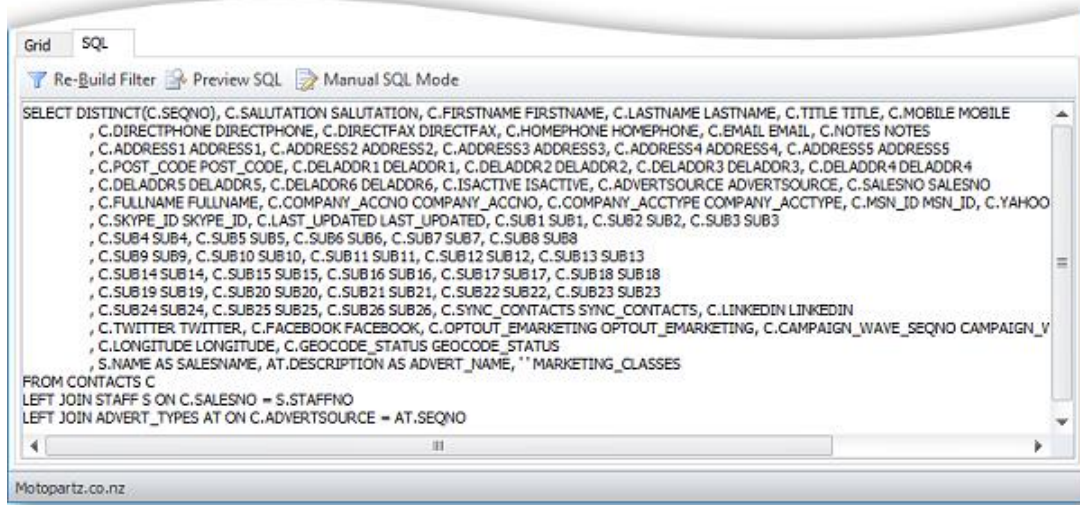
Grid SQL

Re-Build Filter Preview SQL Manual SQL Mode

SELECT DISTINCT(C.SEQNO), C.SALUTATION SALUTATION, C.FIRSTNAME FIRSTNAME, C.LASTNAME LASTNAME, C.TITLE TITLE, C.MOBILE MOBILE
, C.DIRECTPHONE DIRECTPHONE, C.DIRECTFAX DIRECTFAX, C.HOMEPHONE HOMEPHONE, C.EMAIL EMAIL, C.NOTES NOTES
, C.ADDRESS1 ADDRESS1, C.ADDRESS2 ADDRESS2, C.ADDRESS3 ADDRESS3, C.ADDRESS4 ADDRESS4, C.ADDRESS5 ADDRESS5
, C.POST_CODE POST_CODE, C.DELADDR1 DELADDR1, C.DELADDR2 DELADDR2, C.DELADDR3 DELADDR3, C.DELADDR4 DELADDR4
, C.DELADDR5 DELADDR5, C.DELADDR6 DELADDR6, C.ISACTIVE ISACTIVE, C.ADVERTSOURCE ADVERTSOURCE, C.SALESNO SALESNO
, C.FULLNAME FULLNAME, C.COMPANY_ACCNO COMPANY_ACCNO, C.COMPANY_ACCTYPE COMPANY_ACCTYPE, C.MSN_ID MSN_ID, C.YAHOO
, C.SKYPE_ID SKYPE_ID, C.LAST_UPDATED LAST_UPDATED, C.SUB1 SUB1, C.SUB2 SUB2, C.SUB3 SUB3
, C.SUB4 SUB4, C.SUB5 SUB5, C.SUB6 SUB6, C.SUB7 SUB7, C.SUB8 SUB8
, C.SUB9 SUB9, C.SUB10 SUB10, C.SUB11 SUB11, C.SUB12 SUB12, C.SUB13 SUB13
, C.SUB14 SUB14, C.SUB15 SUB15, C.SUB16 SUB16, C.SUB17 SUB17, C.SUB18 SUB18
, C.SUB19 SUB19, C.SUB20 SUB20, C.SUB21 SUB21, C.SUB22 SUB22, C.SUB23 SUB23
, C.SUB24 SUB24, C.SUB25 SUB25, C.SUB26 SUB26, C.SYNC_CONTACTS SYNC_CONTACTS, C.LINKEDIN LINKEDIN
, C.TWITTER TWITTER, C.FACEBOOK FACEBOOK, C.OPTOUT_EMARKETING OPTOUT_EMARKETING, C.CAMPAIGN_WAVE_SEQNO CAMPAIGN_V
, C.LONGITUDE LONGITUDE, C.GEOCODE_STATUS GEOCODE_STATUS
, S.NAME AS SALESNAME, AT.DESCRIPTION AS ADVERT_NAME, '' MARKETING_CLASSES
FROM CONTACTS C
LEFT JOIN STAFF S ON C.SALESNO = S.STAFFNO
LEFT JOIN ADVERT_TYPES AT ON C.ADVERTSOURCE = AT.SEQNO

Motopartz.co.nz